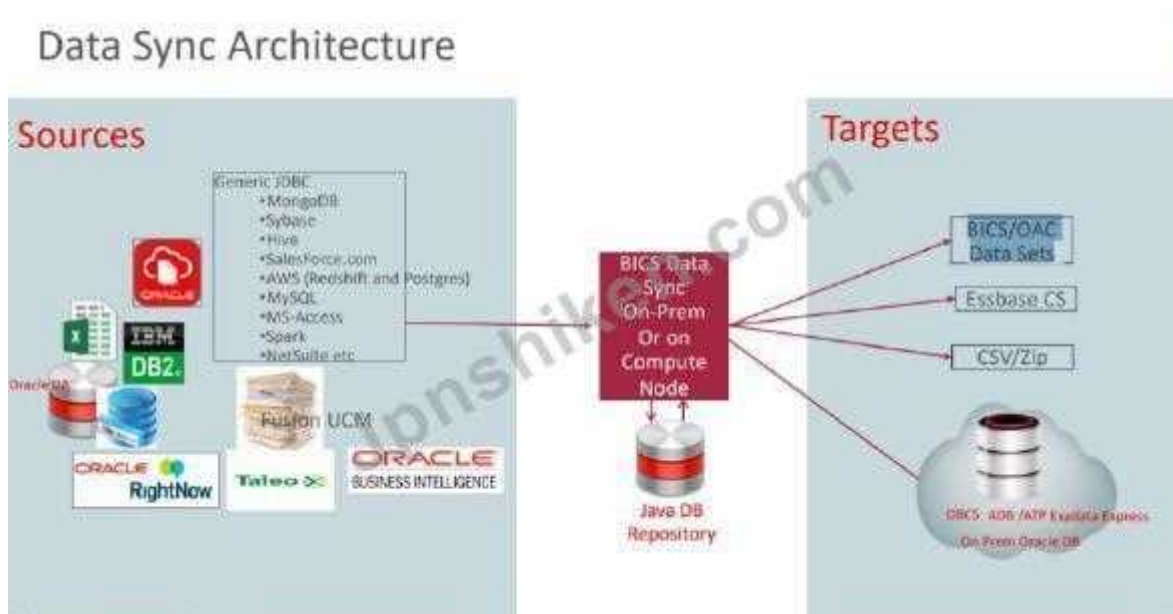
Data Sync Architecture

Sources

Generic JDBC
•MongoDB
•Sybase
•Hive
•SalesForce.com
•AWS (Redshift and Postgres)
•MySQL
•MS-Access
•Spark
•NetSuite etc

ORACLE

IBM DB2

OracleDB

Fusion UCM

ORACLE RightNow

Taleo

ORACLE BUSINESS INTELLIGENCE

BICS Data Sync On-Prem Or on Compute Node

Java DB Repository

Targets

BICS/OAC Data Sets

Essbase CS

CSV/Zip

DBCS ADB /ATP Exadata Express
On Prem Oracle DB

lpnshiker.com